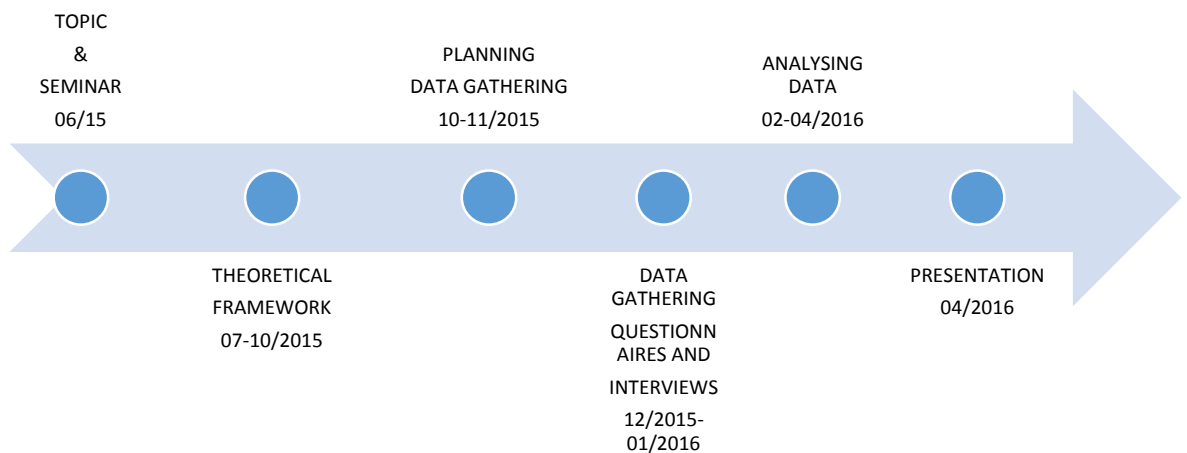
TOPIC
&
SEMINAR
06/15

THEORETICAL
FRAMEWORK
07-10/2015

PLANNING
DATA GATHERING
10-11/2015

DATA
GATHERING
QUESTIONNAIRES AND
INTERVIEWS
12/2015-01/2016

ANALYSING
DATA
02-04/2016

PRESENTATION
04/2016